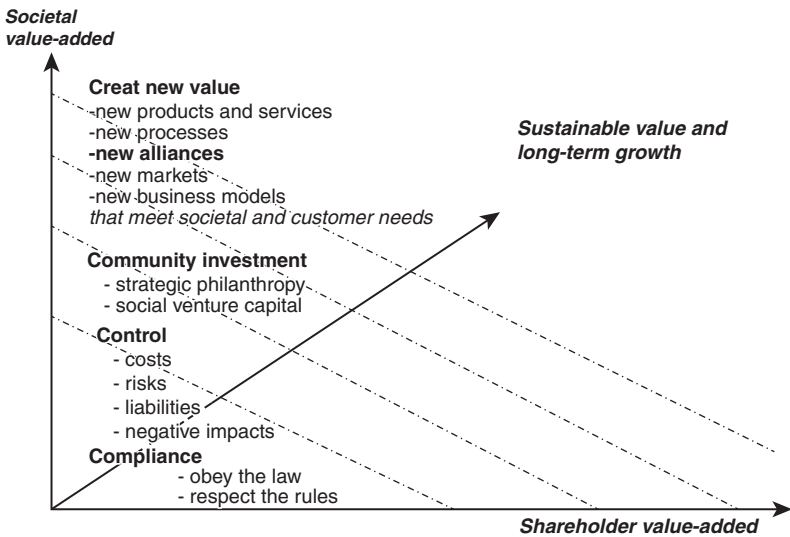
Societal value-added

Creat new value
-new products and services
-new processes
-new alliances
-new markets
-new business models
that meet societal and customer needs

Sustainable value and long-term growth

Community investment
- strategic philanthropy
- social venture capital

Control
- costs
- risks
- liabilities
- negative impacts

Compliance
- obey the law
- respect the rules

Shareholder value-added